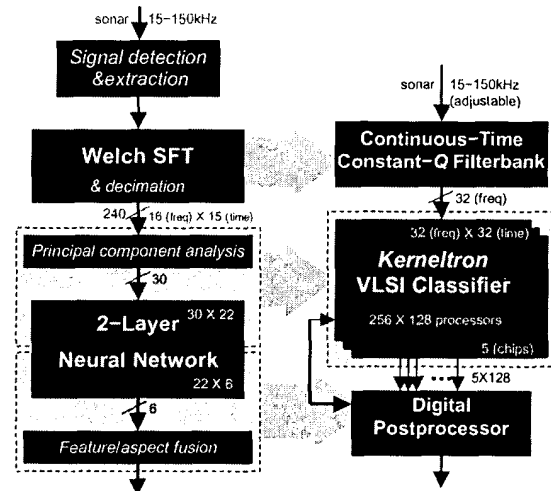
sonar 15-150kHz

Signal detection &extraction

Welch SFT

& decimation

240 16 (freq) X 15 (time)

Principal component analysis

30

2-Layer

30 X 22

Neural Network

22 X 6

6

Feature/aspect fusion

sonar 15-150kHz (adjustable)

Continuous-Time Constant-Q Filterbank

32 (freq)

32 (freq) X 32 (time)

Kerneltron VLSI Classifier

256 X 128 processors

5 (chips)

5X128

Digital Postprocessor